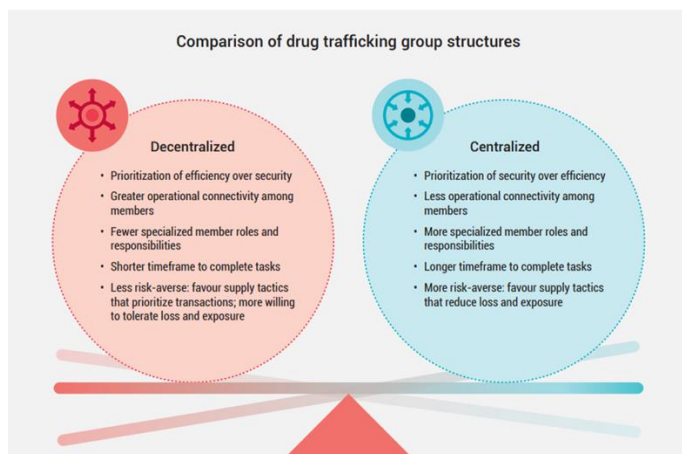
Comparison of drug trafficking group structures

Decentralized

- Prioritization of efficiency over security
- Greater operational connectivity among members
- Fewer specialized member roles and responsibilities
- Shorter timeframe to complete tasks
- Less risk-averse: favour supply tactics that prioritize transactions; more willing to tolerate loss and exposure

Centralized

- Prioritization of security over efficiency
- Less operational connectivity among members
- More specialized member roles and responsibilities
- Longer timeframe to complete tasks
- More risk-averse: favour supply tactics that reduce loss and exposure